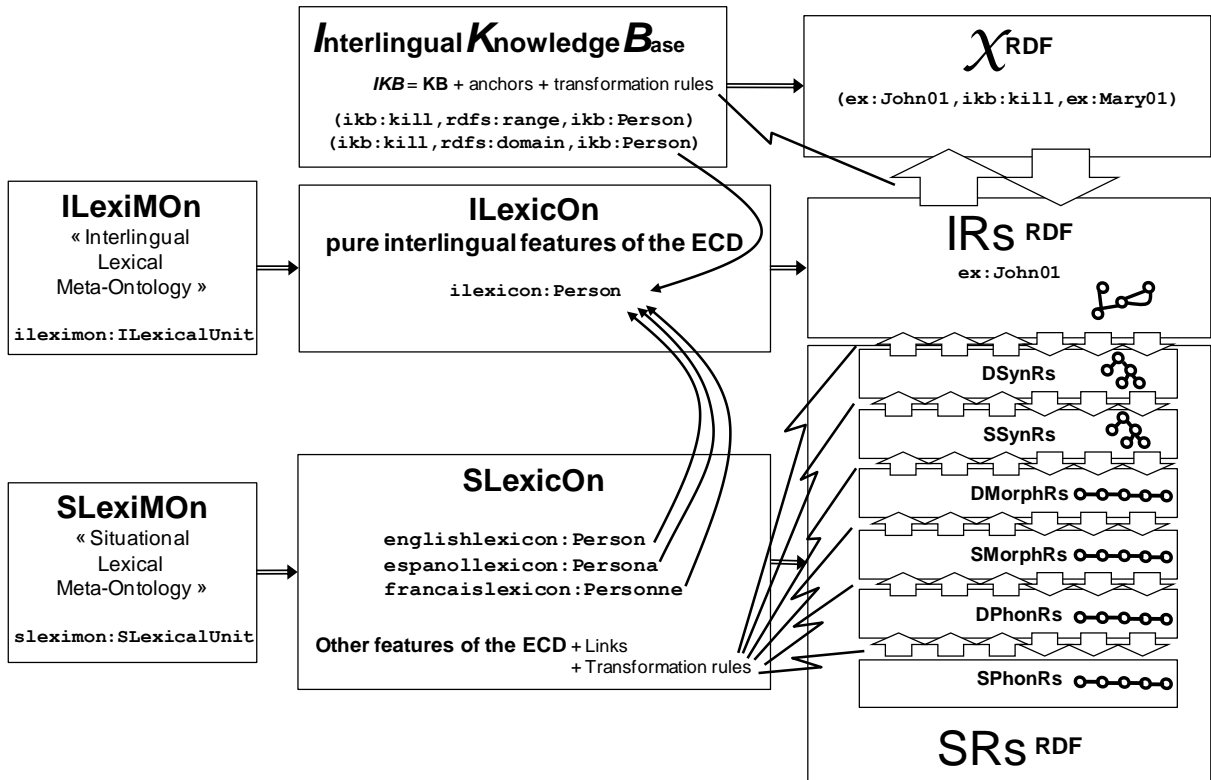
Interlingual Knowledge Base

IKB = KB + anchors + transformation rules

(ikb:kill,rdfs:range,ikb:Person)
(ikb:kill,rdfs:domain,ikb:Person)

$\chi$RDF

(ex:John01,ikb:kill,ex:Mary01)

ILexiMOn
« Interlingual Lexical Meta-Ontology »

ileximon:ILexicalUnit

ILexicOn
pure interlingual features of the ECD

ilexicon:Person

IRs RDF

ex:John01

DSynRs

SSynRs

DMorphRs

SMorphRs

DPhonRs

SPhonRs

SRs RDF

SLexiMOn
« Situational Lexical Meta-Ontology »

sleximon:SLexicalUnit

SLexicOn

englishlexicon:Person
espanollexicon:Persona
francaislexicon:Personne

Other features of the ECD + Links
+ Transformation rules